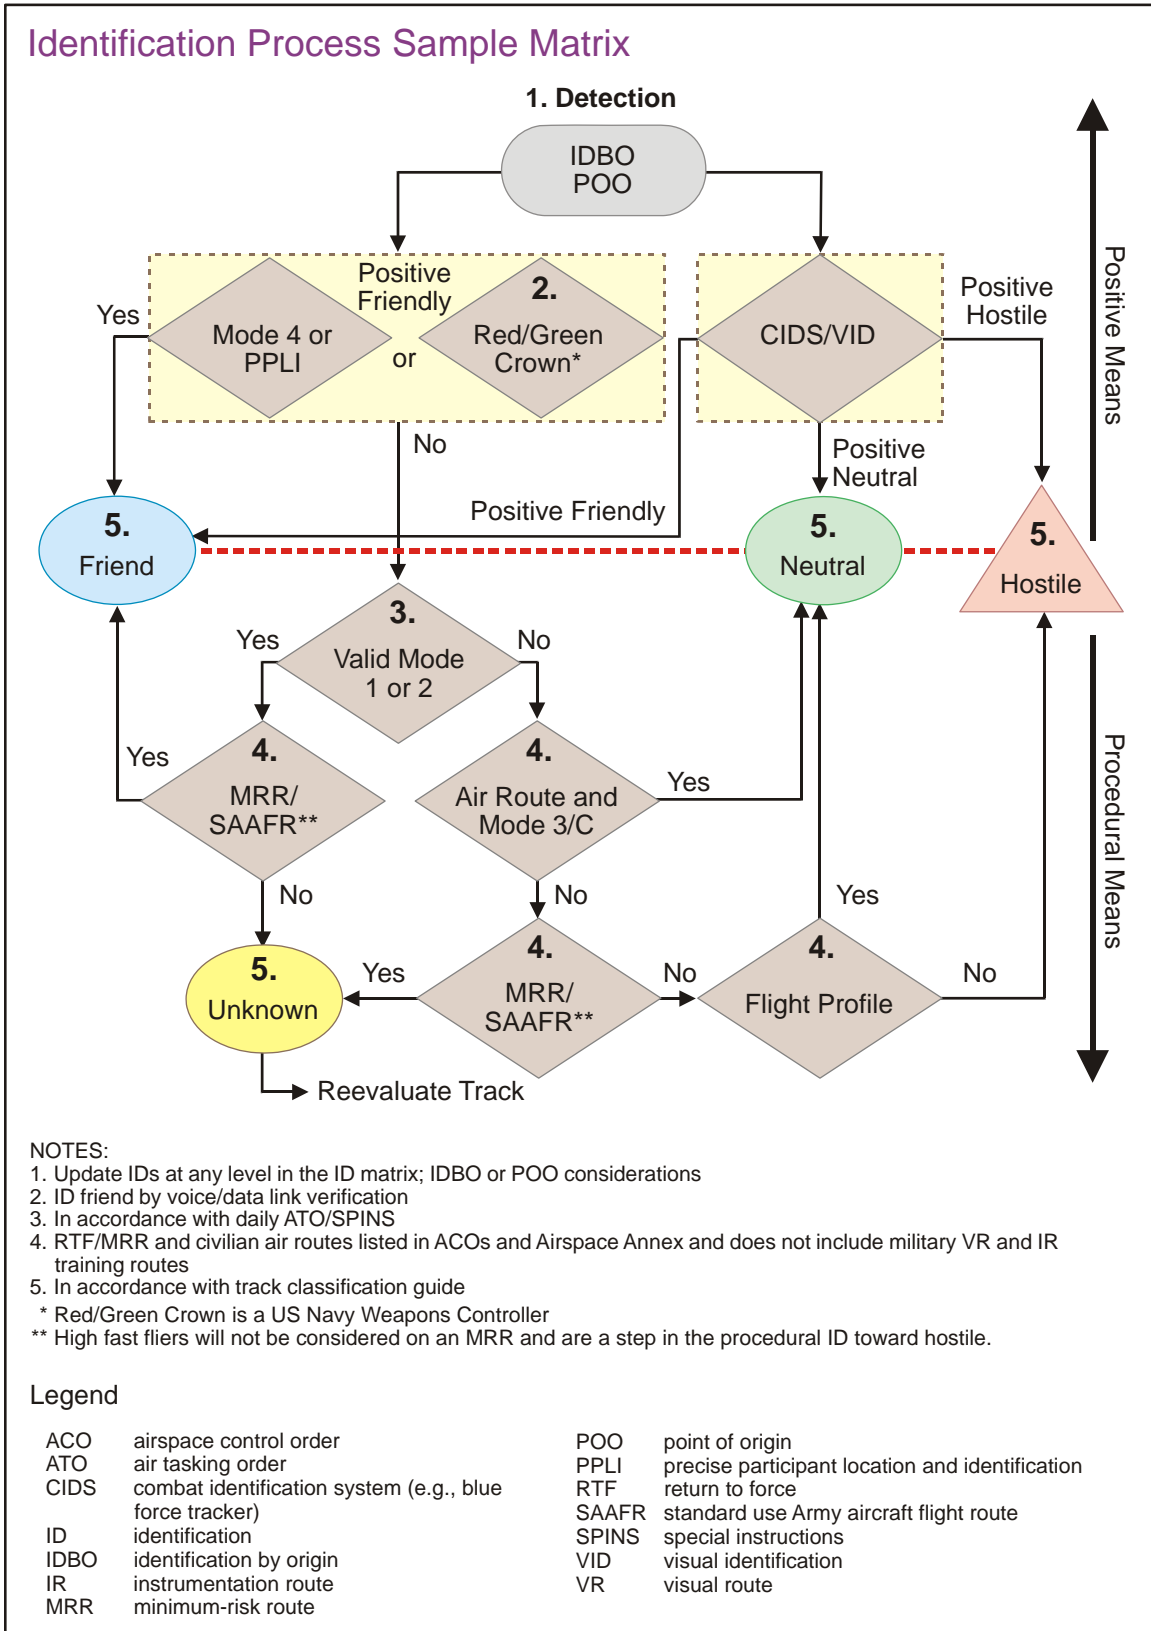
Identification Process Sample Matrix

1. Detection

IDBO
POO

Yes

Mode 4 or
PPLI

Positive
Friendly

or

2.

Red/Green
Crown*

CIDS/VID

Positive
Hostile

Positive Means

No

Positive
Neutral

Positive Friendly

5.
Friend

5.
Neutral

5.
Hostile

3.
Valid Mode
1 or 2

Yes

No

Yes

4.
MRR/
SAAFR**

4.
Air Route and
Mode 3/C

Yes

Procedural Means

No

No

Yes

5.
Unknown

Yes

4.
MRR/
SAAFR**

No

4.
Flight Profile

No

Reevaluate Track

NOTES:
1. Update IDs at any level in the ID matrix; IDBO or POO considerations
2. ID friend by voice/data link verification
3. In accordance with daily ATO/SPINS
4. RTF/MRR and civilian air routes listed in ACOs and Airspace Annex and does not include military VR and IR training routes
5. In accordance with track classification guide
* Red/Green Crown is a US Navy Weapons Controller
** High fast fliers will not be considered on an MRR and are a step in the procedural ID toward hostile.

Legend

| | |
|---|---|
| ACO | airspace control order |
| ATO | air tasking order |
| CIDS | combat identification system (e.g., blue force tracker) |
| ID | identification |
| IDBO | identification by origin |
| IR | instrumentation route |
| MRR | minimum-risk route |
| POO | point of origin |
| PPLI | precise participant location and identification |
| RTF | return to force |
| SAAFR | standard use Army aircraft flight route |
| SPINS | special instructions |
| VID | visual identification |
| VR | visual route |